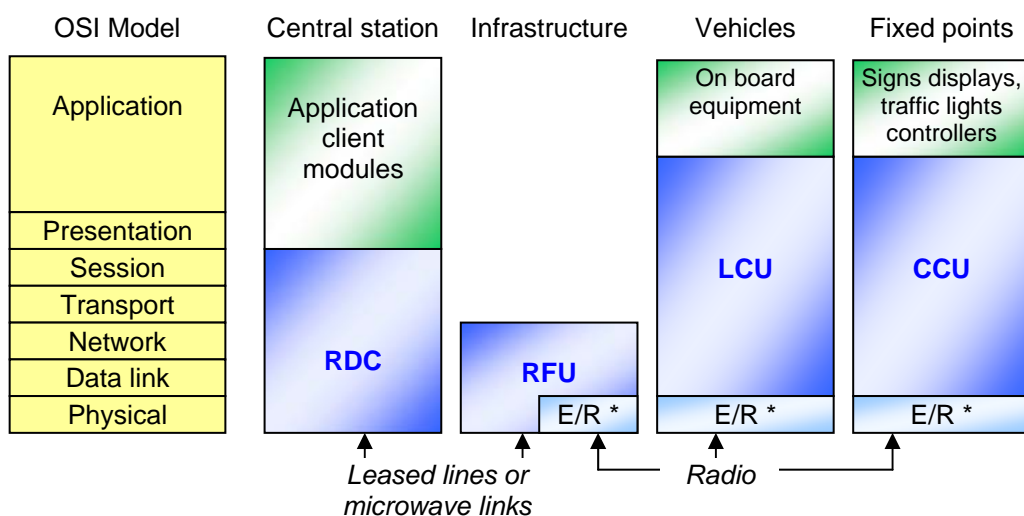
OSI Model

Application
Presentation
Session
Transport
Network
Data link
Physical

Central station

Application client modules

RDC

Infrastructure

RFU

E/R *

Vehicles

On board equipment

LCU

E/R *

Fixed points

Signs displays, traffic lights controllers

CCU

E/R *

Leased lines or microwave links

Radio